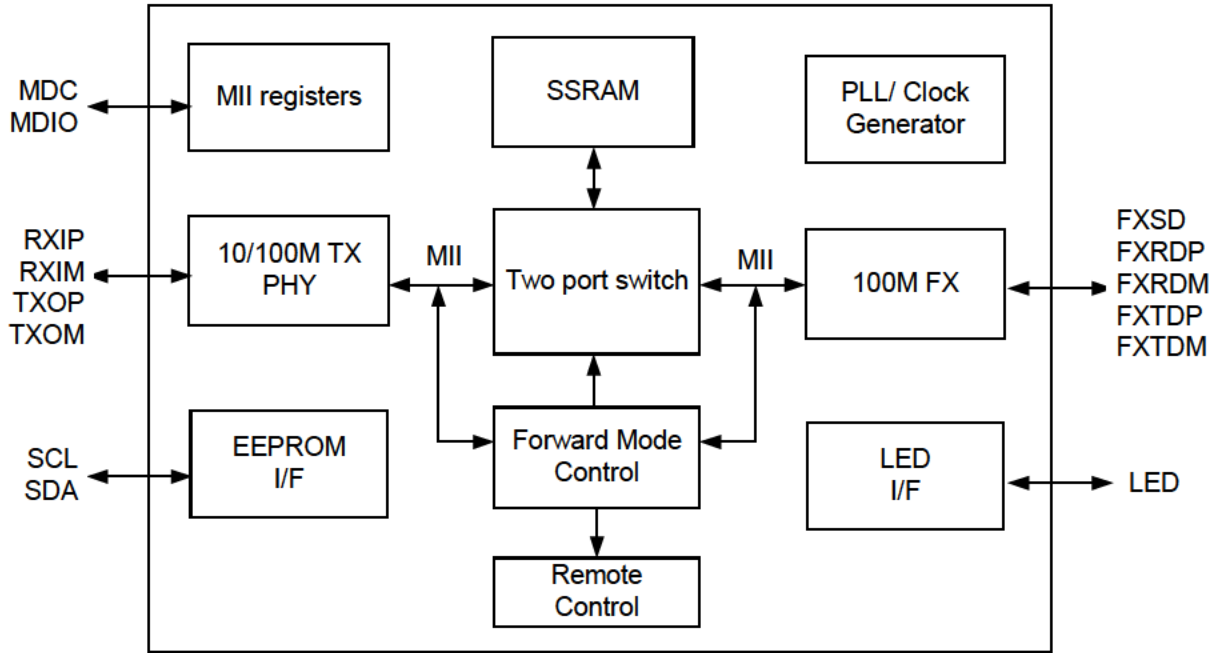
MDC
MDIO

MII registers

SSRAM

PLL/ Clock Generator

RXIP
RXIM
TXOP
TXOM

10/100M TX PHY

MII

Two port switch

MII

100M FX

FXSD
FXRDP
FXRDM
FXTDP
FXTDM

SCL
SDA

EEPROM I/F

Forward Mode Control

LED I/F

LED

Remote Control